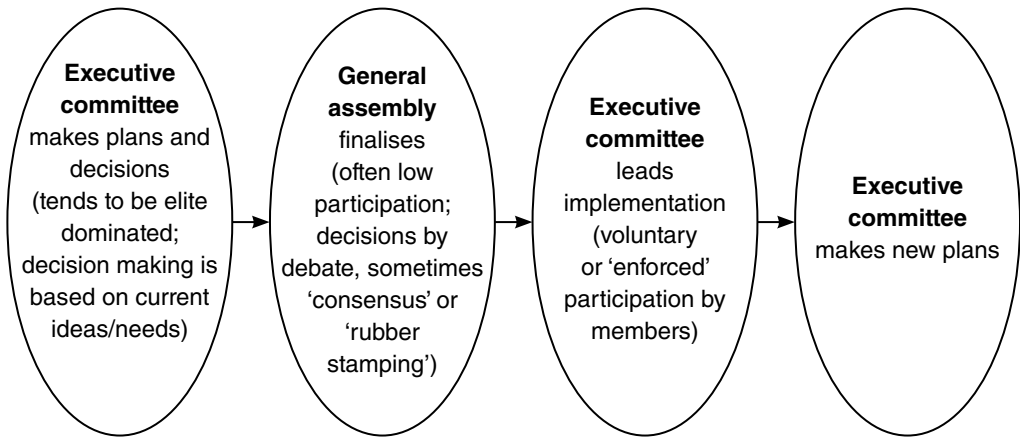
**Executive committee** makes plans and decisions (tends to be elite dominated; decision making is based on current ideas/needs)

**General assembly** finalises (often low participation; decisions by debate, sometimes 'consensus' or 'rubber stamping')

**Executive committee** leads implementation (voluntary or 'enforced' participation by members)

**Executive committee** makes new plans